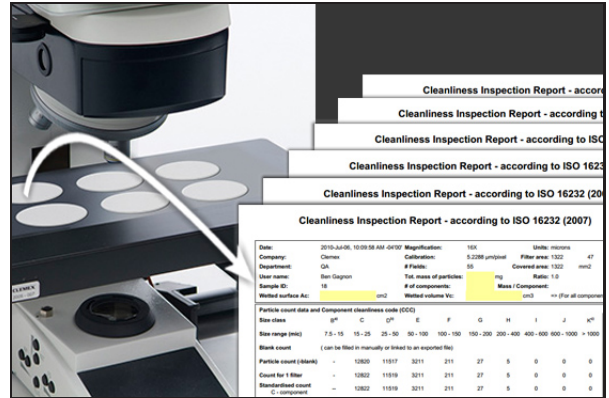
Cleanliness Inspection Report - accordi

Cleanliness Inspection Report - accordin

Cleanliness Inspection Report - according to ISO

Cleanliness Inspection Report - according to ISO 1623

Cleanliness Inspection Report - according to ISO 16232 (20

Cleanliness Inspection Report - according to ISO 16232 (2007)

| Date: | 2010-Jul-06, 10:09:58 AM -04'00' | Magnification: | 16X | Units: | microns |
|---|---|---|---|---|---|
| Company: | Clemex | Calibration: | 5.2288 µm/pixel | Filter area: | 1322 47 |
| Department: | QA | # Fields: | 55 | Covered area: | 1322 mm2 |
| User name: | Ben Gagnon | Tot. mass of particles: | mg | Ratio: | 1.0 |
| Sample ID: | 18 | # of components: | | Mass / Component: | |
| Wetted surface Ac: | cm2 | Wetted volume Vc: | | cm3 | == (For all component |

Particle count data and Component cleanliness code (CCC)

| Size class | B$^N$ | C | D$^N$ | E | F | G | H | I | J | K$^N$ |
|---|---|---|---|---|---|---|---|---|---|---|
| Size range (mic) | 7.5 - 15 | 15 - 25 | 25 - 50 | 50 - 100 | 100 - 150 | 150 - 200 | 200 - 400 | 400 - 600 | 600 - 1000 | > 1000 |
| Blank count | ( can be filled in manually or linked to an exported file) | | | | | | | | | |
| Particle count (-blank) | - | 12820 | 11517 | 3211 | 211 | 27 | 5 | 0 | 0 | 0 |
| Count for 1 filter | - | 12822 | 11519 | 3211 | 211 | 27 | 5 | 0 | 0 | 0 |
| Standardised count C - component | -- | 12822 | 11519 | 3211 | 211 | 27 | 5 | 0 | 0 | 0 |

CLEMEX